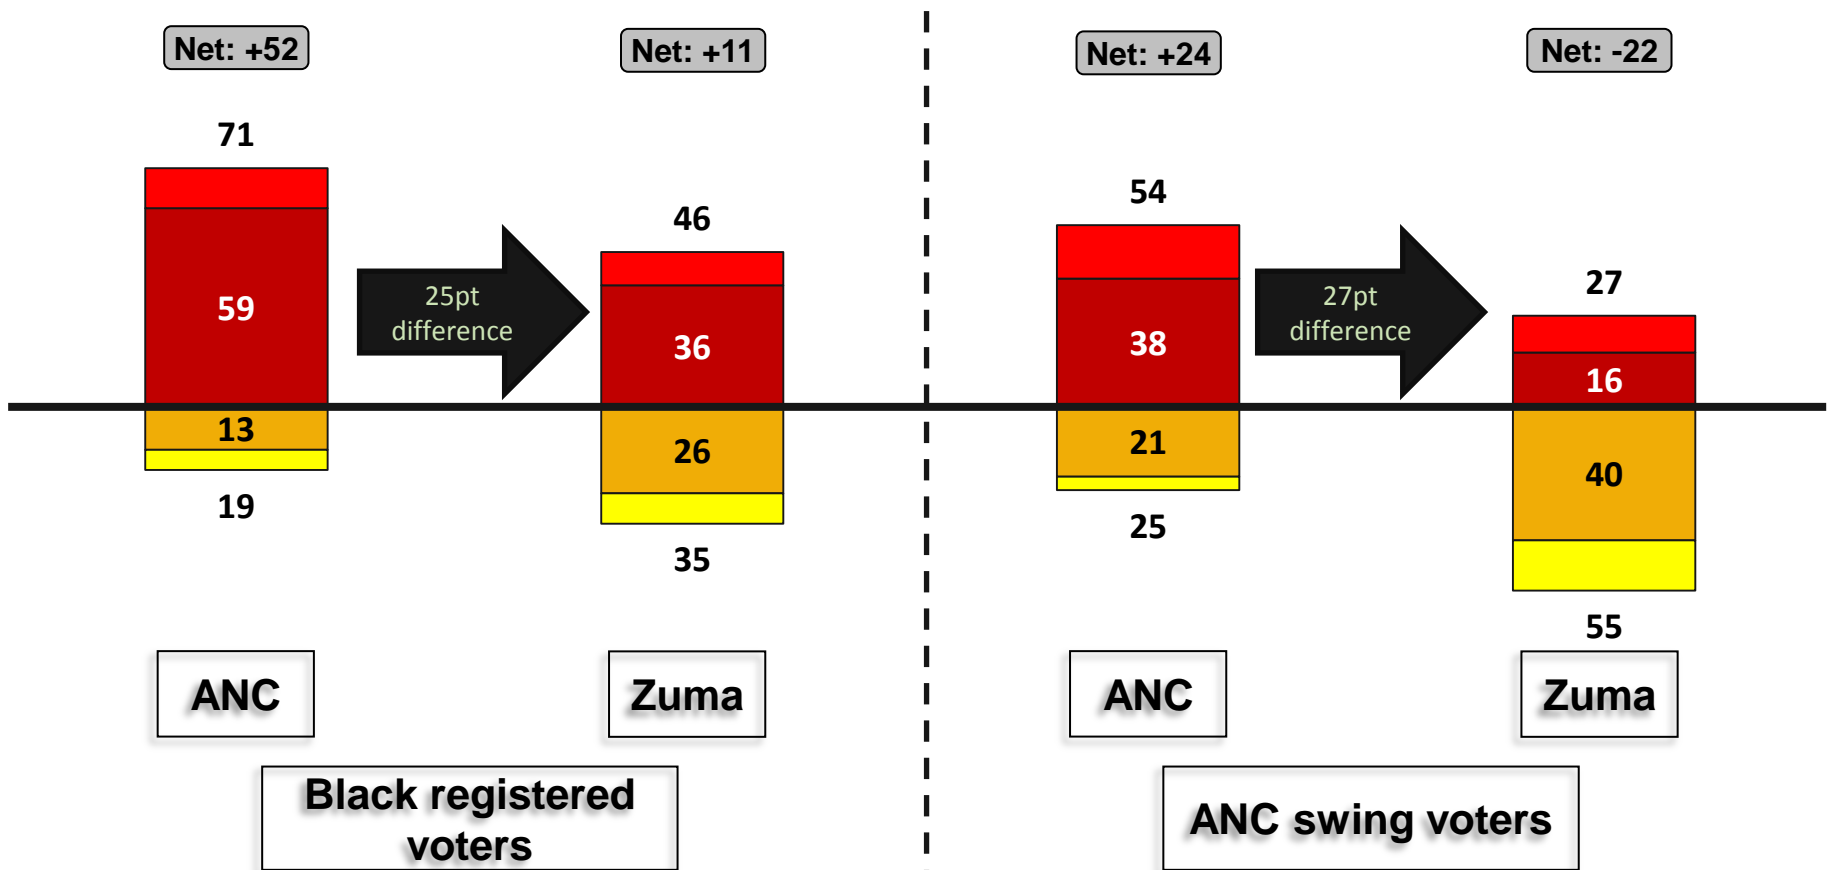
Net: +52

Net: +11

Net: +24

Net: -22

71

59

13

19

25pt difference

46

36

26

35

54

38

21

25

27pt difference

27

16

40

55

ANC

Zuma

ANC

Zuma

Black registered voters

ANC swing voters